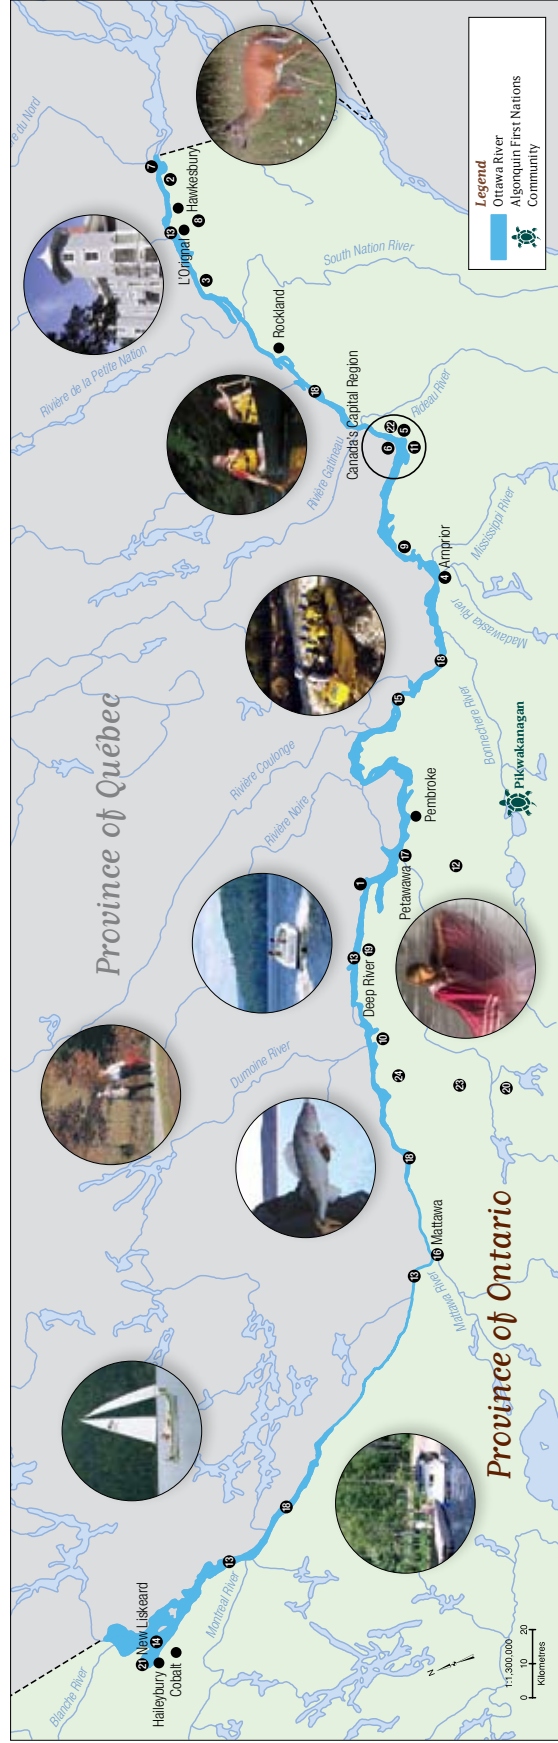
Legend
Ottawa River
Algonquin First Nations Community

Province of Québec
Province of Ontario

Rivière du Nord
Rivière de la Petite Nation
South Nation River
Rivière Gatineau
Rideau River
Mississippi River
Madawaska River
Bonnechere River
Rivière Coulonge
Rivière Noire
Dumoine River
Mattawa River
Montreal River
Blanche River

Hawkesbury
L'Orignal
Rockland
Canada's Capital Region
Arnprior
Pembroke
Pikwakanagan
Petawawa
Deep River
Mattawa
New Liskeard
Haileybury
Cobalt

7
2
8
13
3
18
22
6
5
11
9
4
18
15
17
12
1
13
19
10
24
23
20
18
16
13
18
13
21
14

N
1:1,300,000
0 10 20
Kilometres